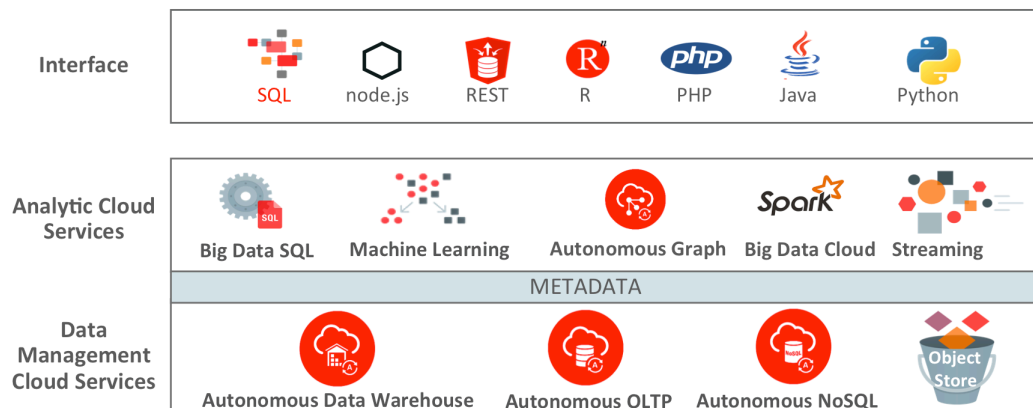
Interface

SQL node.js REST R PHP Java Python

php

Analytic Cloud Services

SQL

Big Data SQL Machine Learning Autonomous Graph Big Data Cloud Streaming

Spark

METADATA

Data Management Cloud Services

Autonomous Data Warehouse Autonomous OLTP Autonomous NoSQL

NoSQL

Object Store